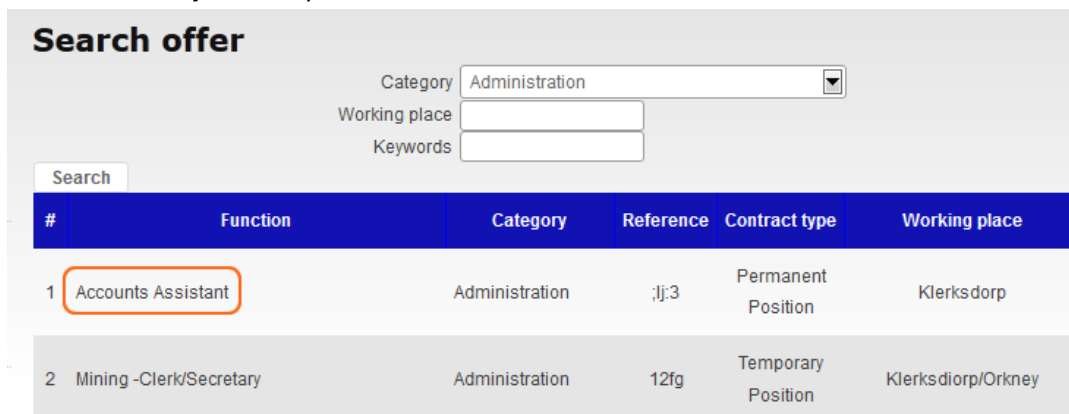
Search offer

Category Administration

Working place

Keywords

Search

| # | Function | Category | Reference | Contract type | Working place |
|---|---|---|---|---|---|
| 1 | Accounts Assistant | Administration | ;lj:3 | Permanent Position | Klerksdorp |
| 2 | Mining -Clerk/Secretary | Administration | 12fg | Temporary Position | Klerksdiorp/Orkney |